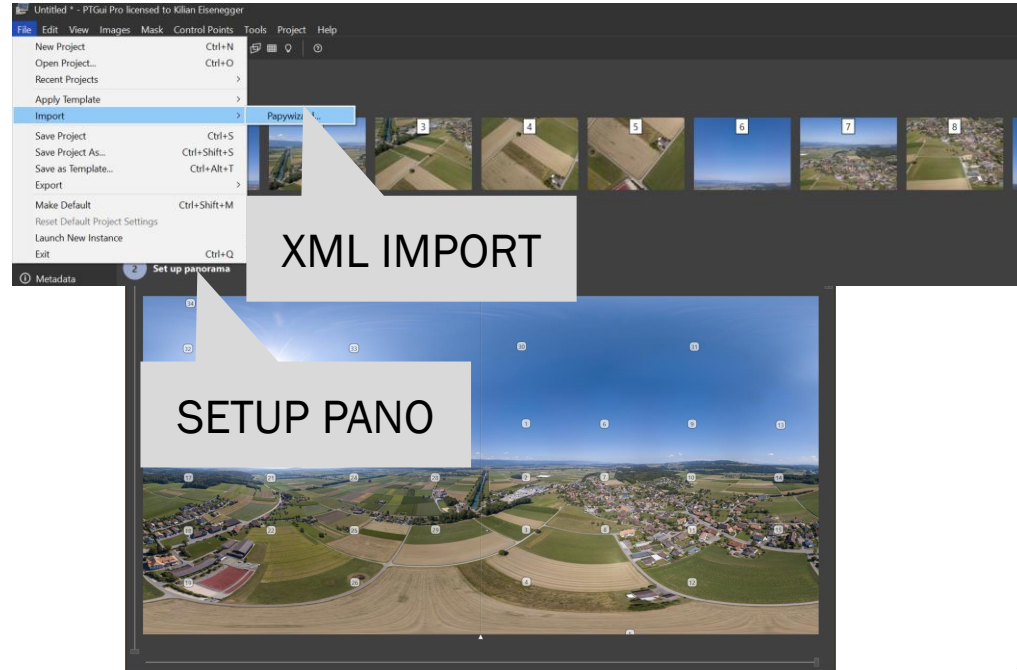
Untitled * - PTGui Pro licensed to Kilian Eisenegger

File Edit View Images Mask Control Points Tools Project Help

New Project Ctrl+N
Open Project... Ctrl+O
Recent Projects
Apply Template
Import
Save Project Ctrl+S
Save Project As... Ctrl+Shift+S
Save as Template... Ctrl+Alt+T
Export
Make Default Ctrl+Shift+M
Reset Default Project Settings
Launch New Instance
Exit Ctrl+Q

Papywizard...

3 4 5 6 7 8

XML IMPORT

Metadata

2 Set up panorama

SETUP PANO